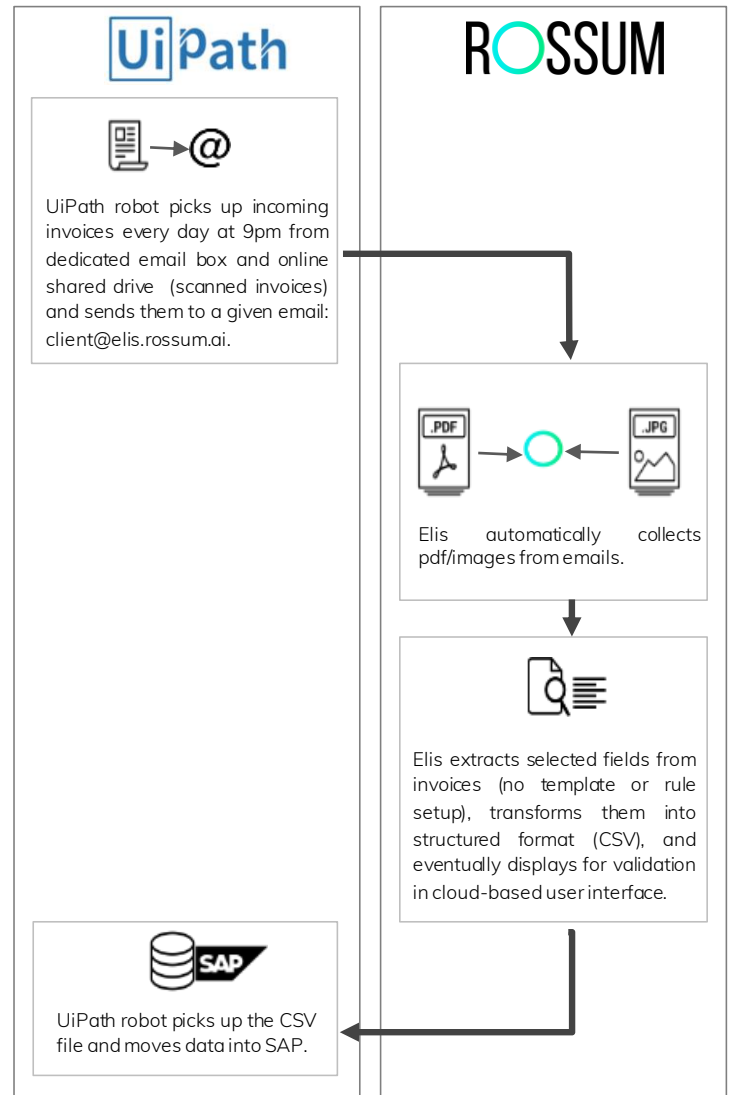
UiPath

ROSSUM

@

UiPath robot picks up incoming invoices every day at 9pm from dedicated email box and online shared drive (scanned invoices) and sends them to a given email: client@elis.rossum.ai.

.PDF

.JPG

Elis automatically collects pdf/images from emails.

Elis extracts selected fields from invoices (no template or rule setup), transforms them into structured format (CSV), and eventually displays for validation in cloud-based user interface.

SAP

UiPath robot picks up the CSV file and moves data into SAP.